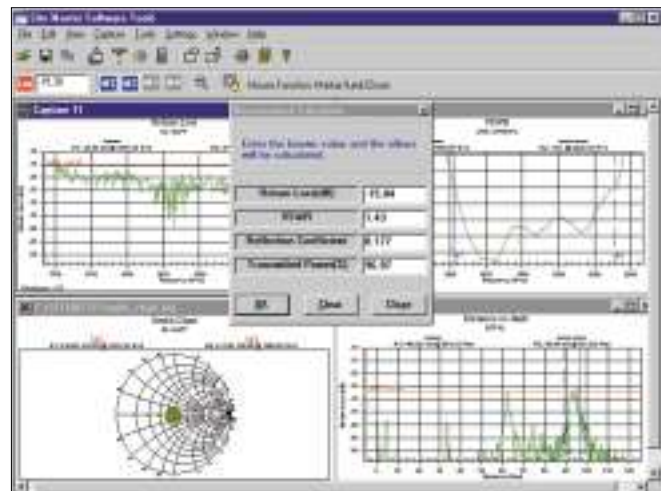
Line Master Software Tools

File Edit View Capture Tools Settings Window Help

Mouse Function: Marker field Zoom

Capture 1

Return Loss

VSWR

Enter the known value and the others will be calculated.

Return Loss(dB) -15.84

VSWR 1.40

Reflection Coefficient 0.177

Transmitted Power(%) 96.87

OK Clear Close

Smith Chart

Distance to fault